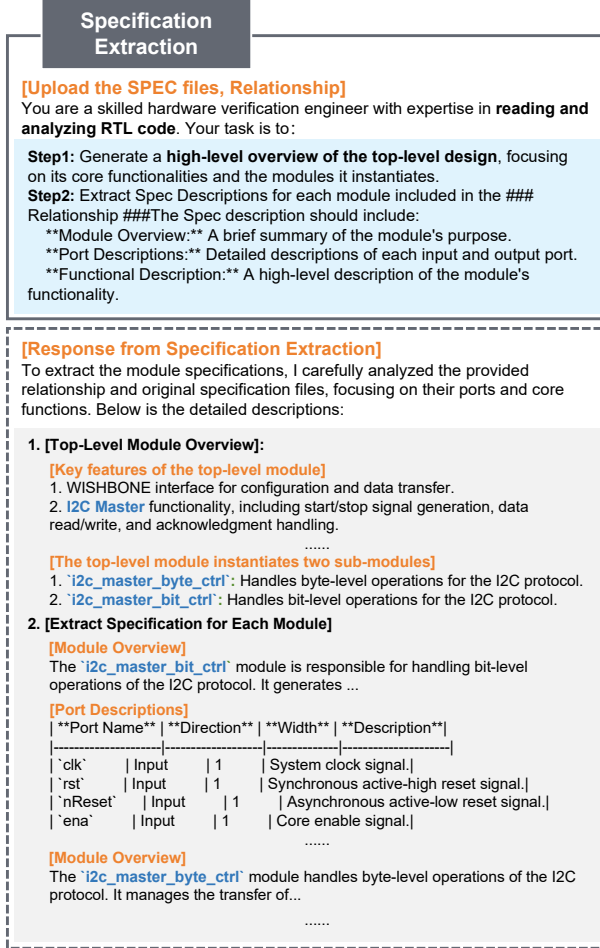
Specification Extraction

[Upload the SPEC files, Relationship]
You are a skilled hardware verification engineer with expertise in reading and analyzing RTL code. Your task is to:

Step1: Generate a high-level overview of the top-level design, focusing on its core functionalities and the modules it instantiates.
Step2: Extract Spec Descriptions for each module included in the ### Relationship ###The Spec description should include:
**Module Overview:** A brief summary of the module's purpose.
**Port Descriptions:** Detailed descriptions of each input and output port.
**Functional Description:** A high-level description of the module's functionality.

[Response from Specification Extraction]
To extract the module specifications, I carefully analyzed the provided relationship and original specification files, focusing on their ports and core functions. Below is the detailed descriptions:

1. [Top-Level Module Overview]:
[Key features of the top-level module]
1. WISHBONE interface for configuration and data transfer.
2. I2C Master functionality, including start/stop signal generation, data read/write, and acknowledgment handling.
......
[The top-level module instantiates two sub-modules]
1. `i2c_master_byte_ctrl`: Handles byte-level operations for the I2C protocol.
2. `i2c_master_bit_ctrl`: Handles bit-level operations for the I2C protocol.

2. [Extract Specification for Each Module]
[Module Overview]
The `i2c_master_bit_ctrl` module is responsible for handling bit-level operations of the I2C protocol. It generates ...
[Port Descriptions]
| **Port Name** | **Direction** | **Width** | **Description**|
|--------------------|-------------------|--------------|--------------------|
| `clk` | Input | 1 | System clock signal.|
| `rst` | Input | 1 | Synchronous active-high reset signal.|
| `nReset` | Input | 1 | Asynchronous active-low reset signal.|
| `ena` | Input | 1 | Core enable signal.|
......
[Module Overview]
The `i2c_master_byte_ctrl` module handles byte-level operations of the I2C protocol. It manages the transfer of...
......